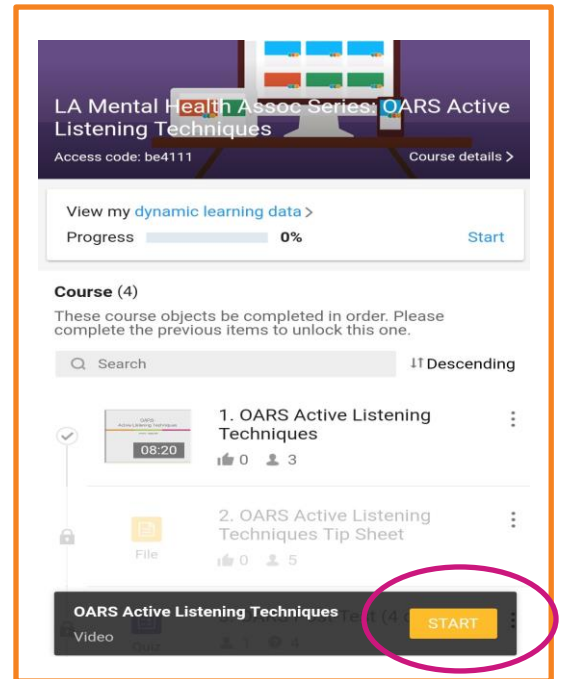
LA Mental Health Assoc Series: OARS Active Listening Techniques

Access code: be4111

Course details >

View my dynamic learning data >

Progress 0%

Start

Course (4)

These course objects be completed in order. Please complete the previous items to unlock this one.

Search

Descending

OARS Active Listening Techniques

08:20

1. OARS Active Listening Techniques

0 3

File

2. OARS Active Listening Techniques Tip Sheet

0 5

Quiz

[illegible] (4 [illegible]

OARS Active Listening Techniques

Video

START